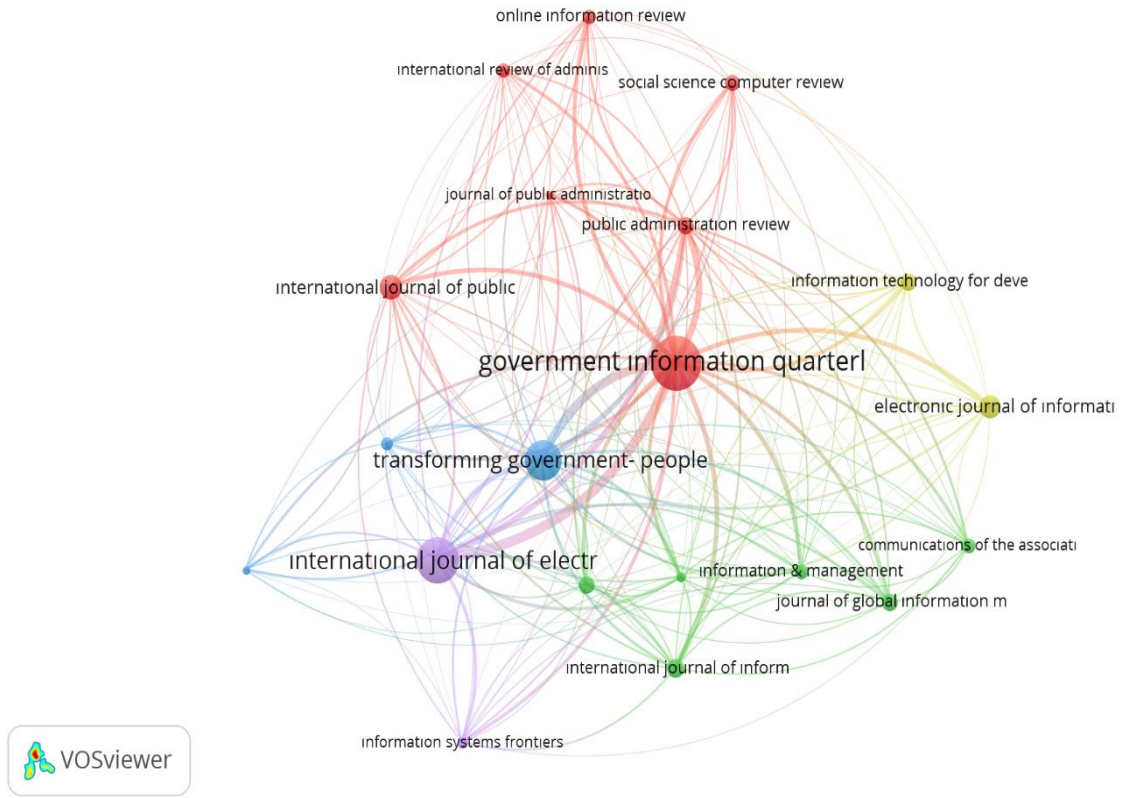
online information review

international review of adminis

social science computer review

journal of public administratio

public administration review

international journal of public

information technology for deve

government information quarterl

electronic journal of informati

transforming government- people

international journal of electr

communications of the associati

information & management

journal of global information m

international journal of inform

information systems frontiers

VOSviewer